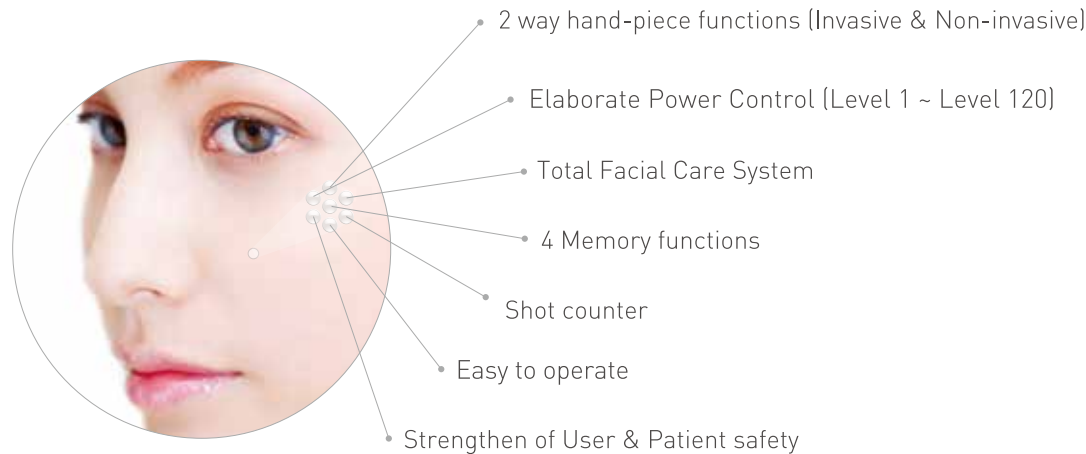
2 way hand-piece functions (Invasive & Non-invasive)

Elaborate Power Control (Level 1 ~ Level 120)

Total Facial Care System

4 Memory functions

Shot counter

Easy to operate

Strengthen of User & Patient safety